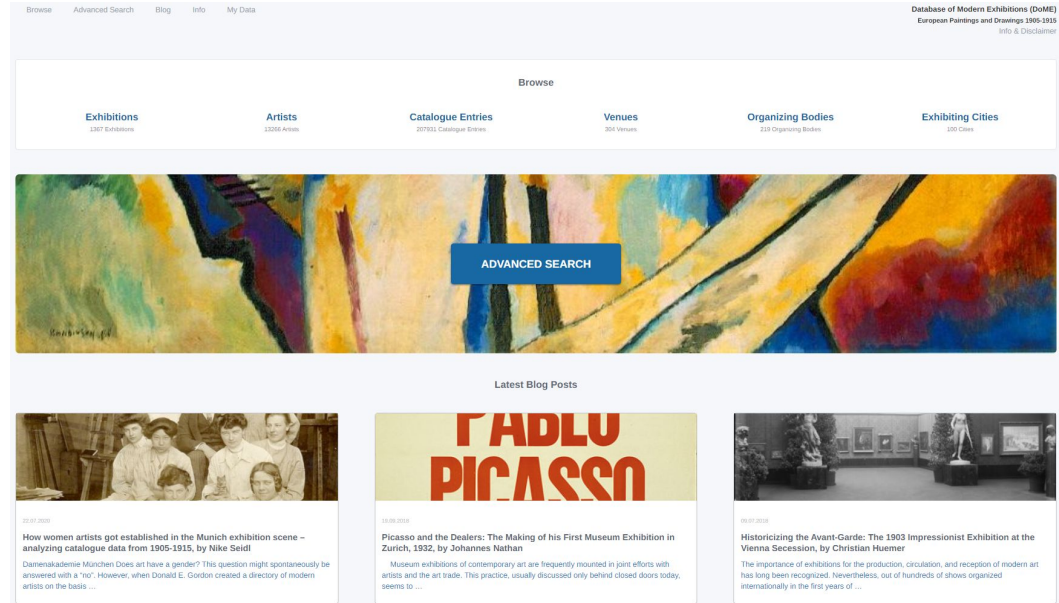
Browse Advanced Search Blog Info My Data

Database of Modern Exhibitions (DoME)
European Paintings and Drawings 1905-1915
Info & Disclaimer

Browse

Exhibitions
1367 Exhibitions

Artists
13266 Artists

Catalogue Entries
207931 Catalogue Entries

Venues
304 Venues

Organizing Bodies
219 Organizing Bodies

Exhibiting Cities
100 Cities

ADVANCED SEARCH

Latest Blog Posts

22.07.2020

How women artists got established in the Munich exhibition scene – analyzing catalogue data from 1905-1915, by Nike Seidl

Damenakademie München Does art have a gender? This question might spontaneously be answered with a "no". However, when Donald E. Gordon created a directory of modern artists on the basis ...

PABLO PICASSO

13.09.2018

Picasso and the Dealers: The Making of his First Museum Exhibition in Zurich, 1932, by Johannes Nathan

Museum exhibitions of contemporary art are frequently mounted in joint efforts with artists and the art trade. This practice, usually discussed only behind closed doors today, seems to ...

05.07.2018

Historicizing the Avant-Garde: The 1903 Impressionist Exhibition at the Vienna Secession, by Christian Huemer

The importance of exhibitions for the production, circulation, and reception of modern art has long been recognized. Nevertheless, out of hundreds of shows organized internationally in the first years of ...